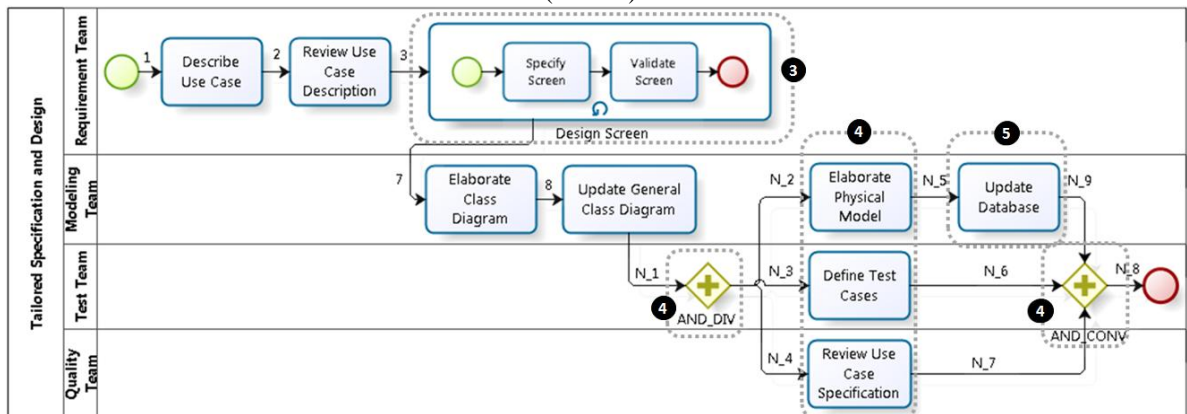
Tailored Specification and Design

Requirement Team

1
Describe Use Case
2
Review Use Case Description
3
Specify Screen
Validate Screen
3
Design Screen

Modeling Team

7
Elaborate Class Diagram
8
Update General Class Diagram
4
N_2
Elaborate Physical Model
N_5
5
Update Database
N_9

Test Team

N_1
4
AND_DIV
N_3
Define Test Cases
N_6
N_8
4
AND_CONV

Quality Team

N_4
Review Use Case Specification
N_7